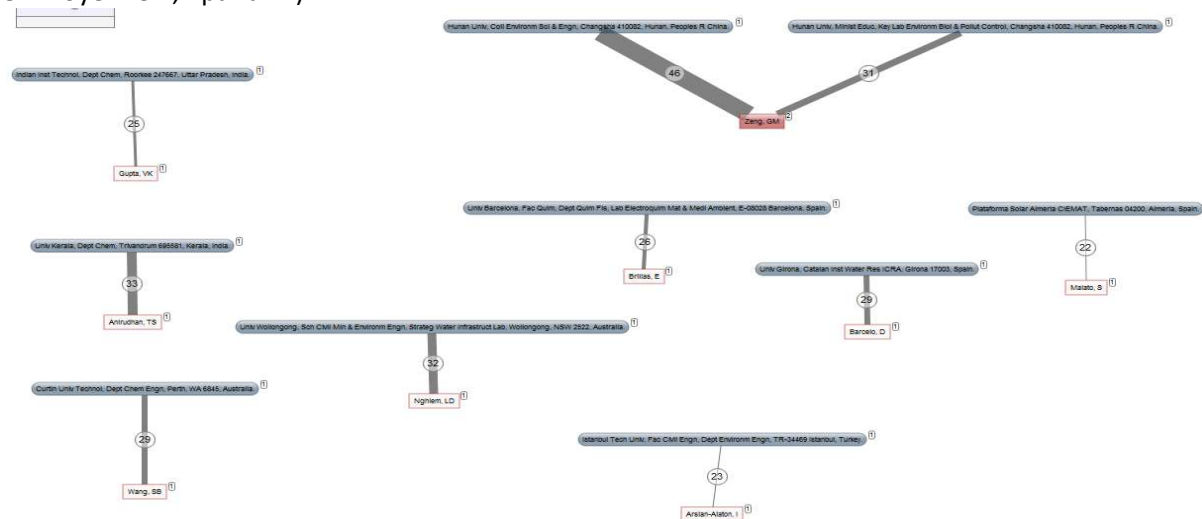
Hunan Univ, Coll Environm Sci & Engn, Changsha 410082, Hunan, Peoples R China. [1]

Hunan Univ, Minist Educ, Key Lab Environm Biol & Pollut Control, Changsha 410082, Hunan, Peoples R China. [1]

46

31

Zeng, GM [2]

Indian Inst Technol, Dept Chem, Roorkee 247667, Uttar Pradesh, India. [1]

25

Gupta, VK [1]

Univ Barcelona, Fac Quim, Dept Quim Fis, Lab Electroquim Mat & Medi Ambient, E-08028 Barcelona, Spain. [1]

26

Brillas, E [1]

Plataforma Solar Almeria CIEMAT, Tabernas 04200, Almeria, Spain. [1]

22

Malato, S [1]

Univ Kerala, Dept Chem, Trivandrum 695581, Kerala, India. [1]

33

Anirudhan, TS [1]

Univ Girona, Catalan Inst Water Res ICRA, Girona 17003, Spain. [1]

29

Barcelo, D [1]

Univ Wollongong, Sch Civil Min & Environm Engn, Strateg Water Infrastruct Lab, Wollongong, NSW 2522, Australia. [1]

32

Nghiem, LD [1]

Curtin Univ Technol, Dept Chem Engn, Perth, WA 6845, Australia. [1]

29

Wang, SB [1]

Istanbul Tech Univ, Fac Civil Engn, Dept Environm Engn, TR-34469 Istanbul, Turkey. [1]

23

Arslan-Alaton, I [1]